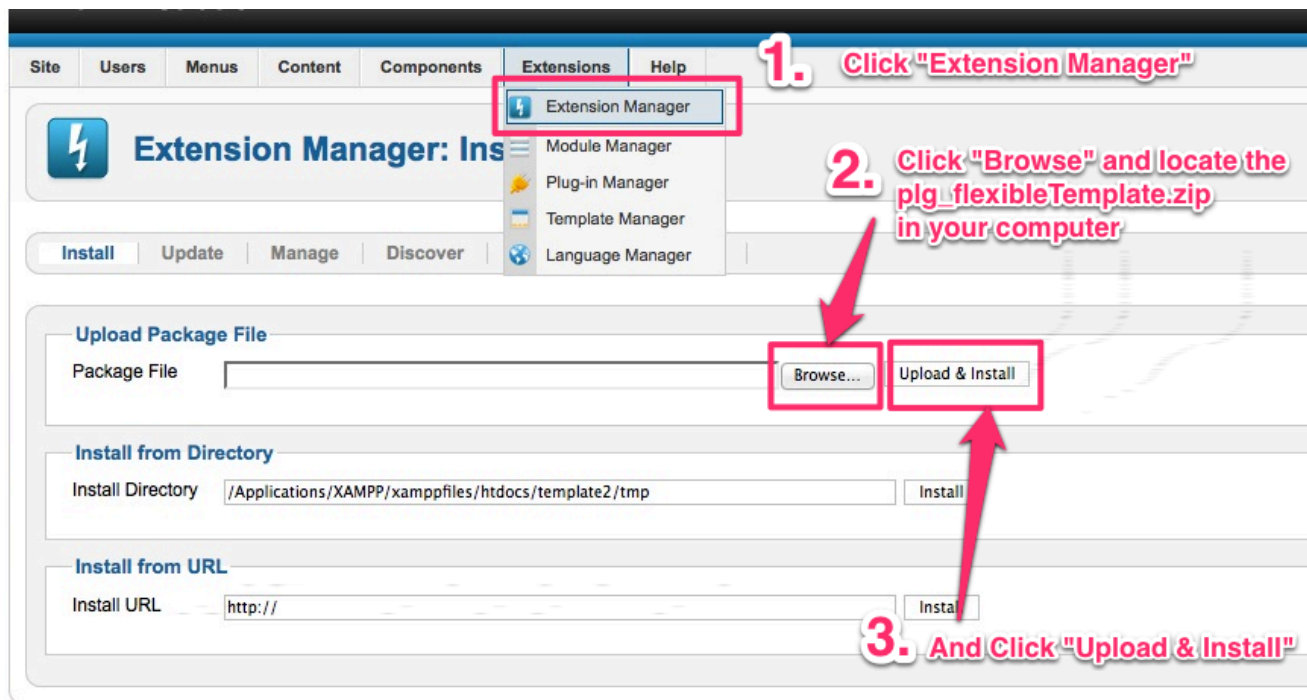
Site Users Menus Content Components Extensions Help

1. Click "Extension Manager"

Extension Manager
Module Manager
Plug-in Manager
Template Manager
Language Manager

Extension Manager: Ins

2. Click "Browse" and locate the plg_flexibleTemplate.zip in your computer

Install Update Manage Discover

Upload Package File

Package File Browse... Upload & Install

Install from Directory

Install Directory /Applications/XAMPP/xamppfiles/htdocs/template2/tmp Install

Install from URL

Install URL http:// Install

3. And Click "Upload & Install"